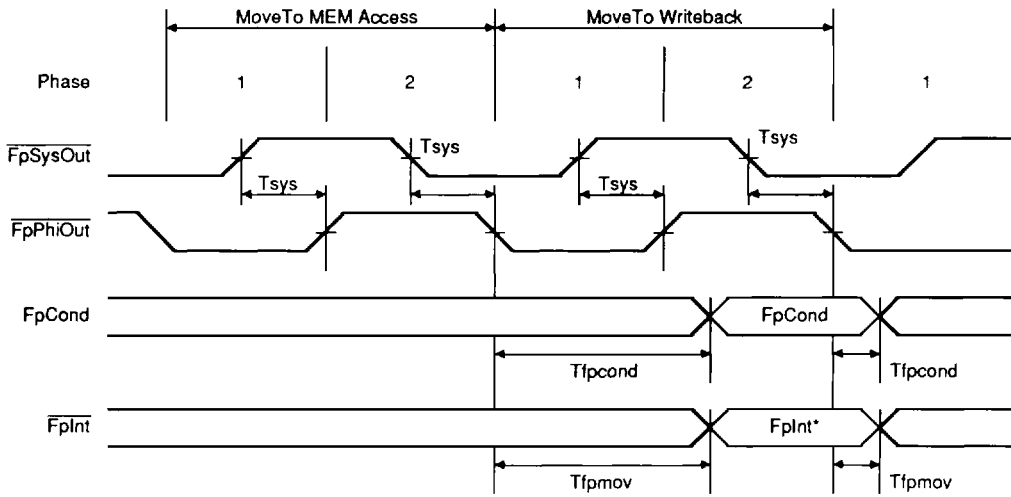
MoveTo MEM Access

MoveTo Writeback

Phase

1

2

1

2

1

$\overline{\text{FpSysOut}}$

Tsys

Tsys

Tsys

Tsys

$\overline{\text{FpPhiOut}}$

FpCond

FpCond

Tfpcond

Tfpcond

$\overline{\text{FpInt}}$

FpInt*

Tfpmov

Tfpmov